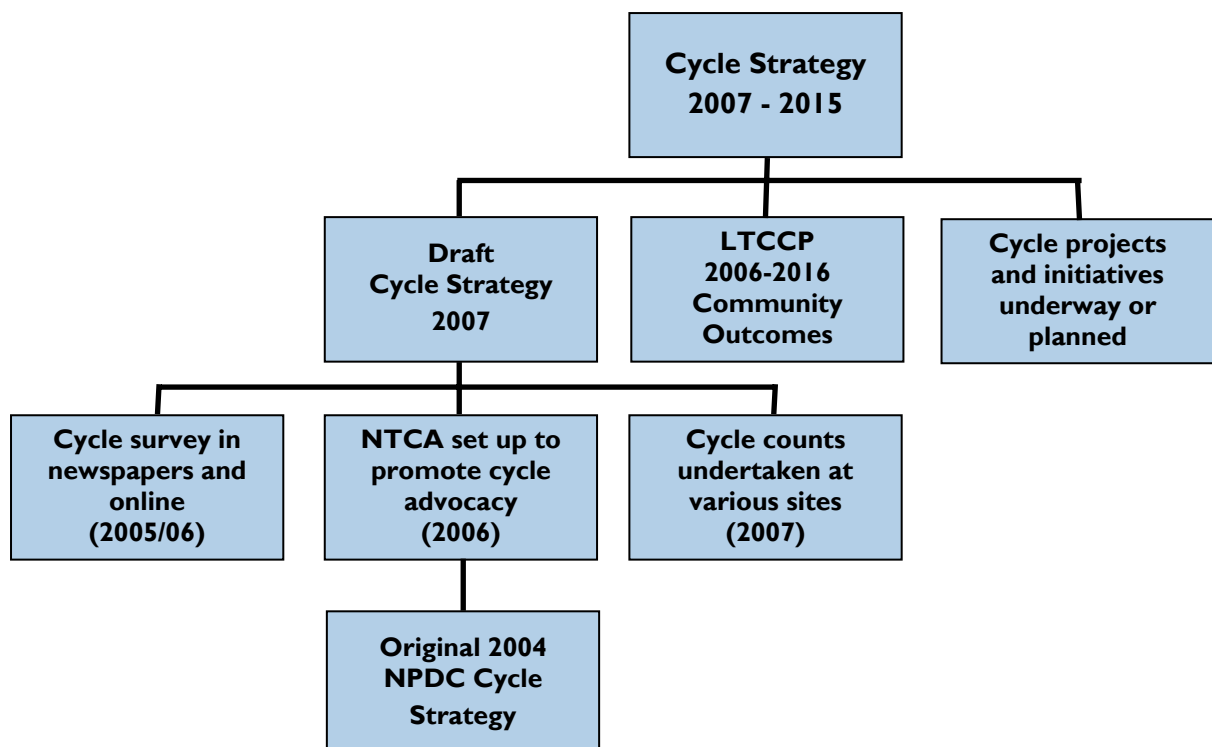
Cycle Strategy 2007 - 2015

Draft Cycle Strategy 2007

LTCCP 2006-2016 Community Outcomes

Cycle projects and initiatives underway or planned

Cycle survey in newspapers and online (2005/06)

NTCA set up to promote cycle advocacy (2006)

Cycle counts undertaken at various sites (2007)

Original 2004 NPDC Cycle Strategy